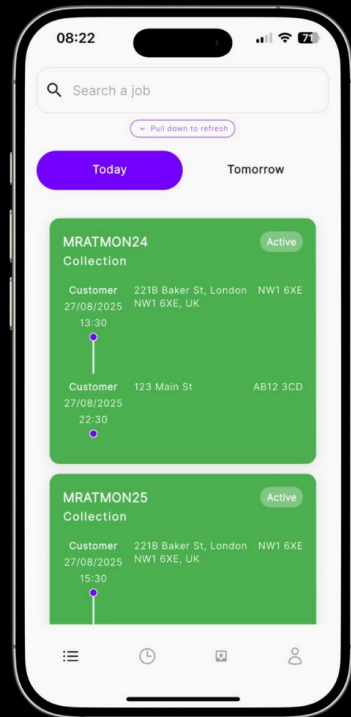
08:22

71

Search a job

Pull down to refresh

Today

Tomorrow

MRATMON24

Active

Collection

Customer
27/08/2025
13:30

221B Baker St, London NW1 6XE, UK

NW1 6XE

Customer
27/08/2025
22:30

123 Main St

AB12 3CD

MRATMON25

Active

Collection

Customer
27/08/2025
15:30

221B Baker St, London NW1 6XE, UK

NW1 6XE